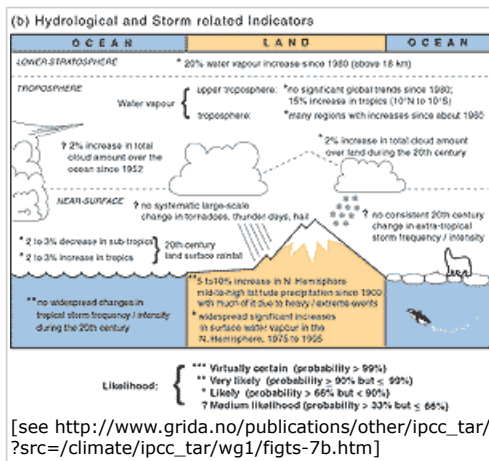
(b) Hydrological and Storm related Indicators

OCEAN | LAND | OCEAN

LOWER STRATOSPHERE

* 20% water vapour increase since 1980 (above 18 km)

TROPOSPHERE

Water vapour { upper troposphere: ? no significant global trends since 1980; 15% increase in tropics (10°N to 10°S)
troposphere: * many regions with increases since about 1980

? 2% increase in total cloud amount over the ocean since 1952

* 2% increase in total cloud amount over land during the 20th century

NEAR-SURFACE

? no systematic large-scale change in tornadoes, thunder days, hail

? no consistent 20th century change in extra-tropical storm frequency / intensity

* 2 to 3% decrease in sub-tropics
* 2 to 3% increase in tropics
20th century land surface rainfall

** no widespread changes in tropical storm frequency / intensity during the 20th century

** 5 to 10% increase in N. Hemisphere mid-to-high latitude precipitation since 1900 with much of it due to heavy / extreme events

* widespread significant increases in surface water vapour in the N. Hemisphere, 1975 to 1995

Likelihood: { *** Virtually certain (probability > 99%)
** Very likely (probability ≥ 90% but ≤ 99%)
* Likely (probability > 66% but < 90%)
? Medium likelihood (probability > 33% but ≤ 66%)

[see http://www.grida.no/publications/other/ipcc_tar/?src=/climate/ipcc_tar/wg1/figts-7b.htm]